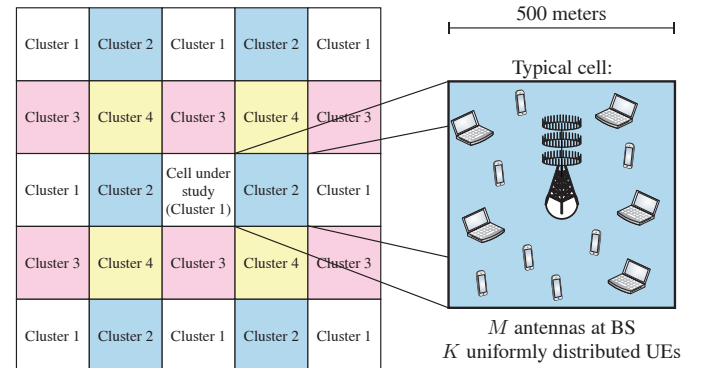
| Cluster 1 | Cluster 2 | Cluster 1 | Cluster 2 | Cluster 1 |
|---|---|---|---|---|
| Cluster 3 | Cluster 4 | Cluster 3 | Cluster 4 | Cluster 3 |
| Cluster 1 | Cluster 2 | Cell under study (Cluster 1) | Cluster 2 | Cluster 1 |
| Cluster 3 | Cluster 4 | Cluster 3 | Cluster 4 | Cluster 3 |
| Cluster 1 | Cluster 2 | Cluster 1 | Cluster 2 | Cluster 1 |

500 meters

Typical cell:

$M$ antennas at BS
$K$ uniformly distributed UEs